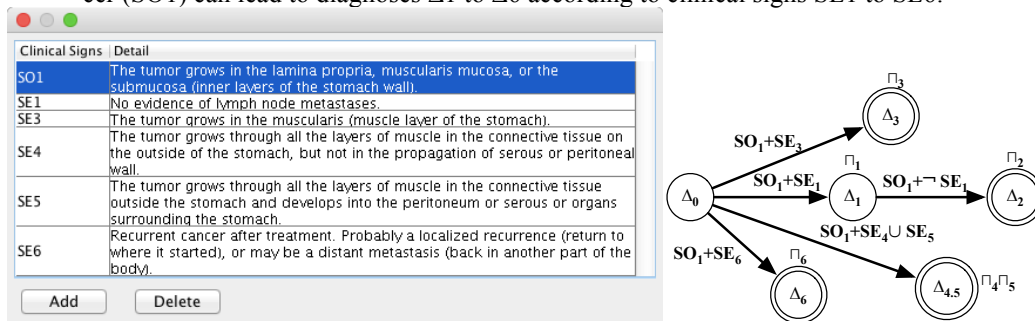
cer (SO1) can lead to diagnoses Δ1 to Δ6 according to clinical signs SE1 to SE6.

| Clinical Signs | Detail |
|---|---|
| SO1 | The tumor grows in the lamina propria, muscularis mucosa, or the submucosa (inner layers of the stomach wall). |
| SE1 | No evidence of lymph node metastases. |
| SE3 | The tumor grows in the muscularis (muscle layer of the stomach). |
| SE4 | The tumor grows through all the layers of muscle in the connective tissue on the outside of the stomach, but not in the propagation of serous or peritoneal wall. |
| SE5 | The tumor grows through all the layers of muscle in the connective tissue outside the stomach and develops into the peritoneum or serous or organs surrounding the stomach. |
| SE6 | Recurrent cancer after treatment. Probably a localized recurrence (return to where it started), or may be a distant metastasis (back in another part of the body). |

Add Delete

$\sqcap_3$
$\Delta_3$
$SO_1+SE_3$
$\sqcap_1$
$\sqcap_2$
$SO_1+SE_1$
$SO_1+\neg SE_1$
$\Delta_0$
$\Delta_1$
$\Delta_2$
$SO_1+SE_4\cup SE_5$
$SO_1+SE_6$
$\sqcap_6$
$\Delta_6$
$\Delta_{4.5}$
$\sqcap_4\sqcap_5$